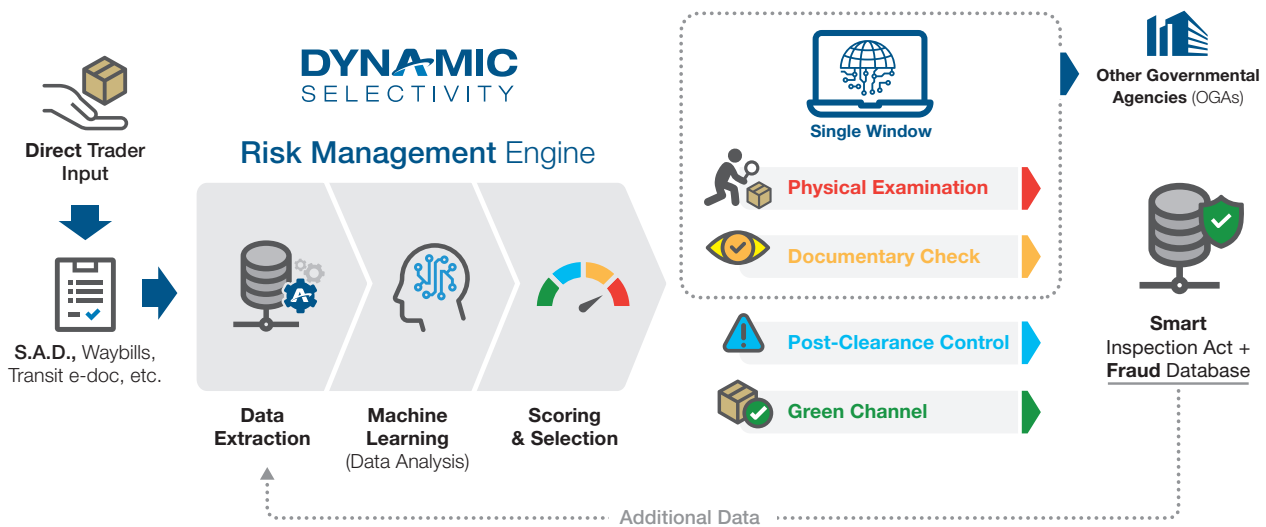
Direct Trader Input

S.A.D., Waybills, Transit e-doc, etc.

DYNAMIC SELECTIVITY

Risk Management Engine

Data Extraction

Machine Learning (Data Analysis)

Scoring & Selection

Single Window

Physical Examination

Documentary Check

Post-Clearance Control

Green Channel

Other Governmental Agencies (OGAs)

Smart Inspection Act + Fraud Database

Additional Data